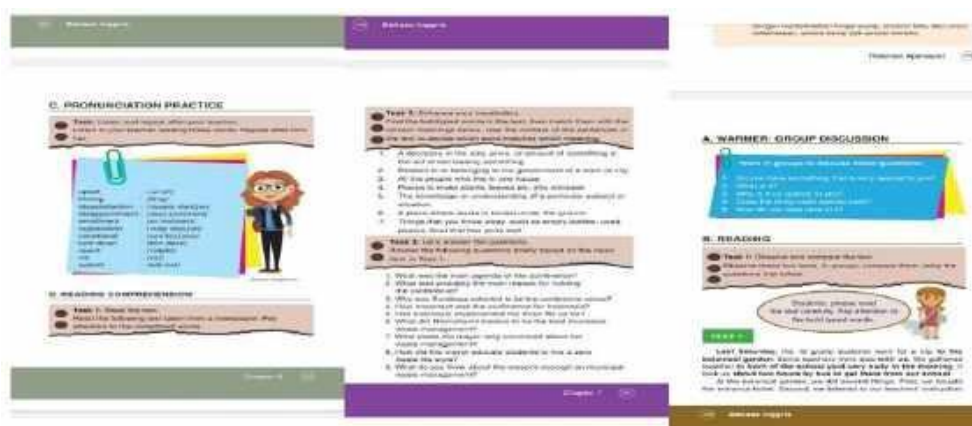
Bahasa Inggris

C. PRONUNCIATION PRACTICE

Task: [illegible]

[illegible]

D. READING COMPREHENSION

Task 1: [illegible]

Chapter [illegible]

Bahasa Inggris

Task 1: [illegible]

1. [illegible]
2. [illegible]
3. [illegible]
4. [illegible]
5. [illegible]
6. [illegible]
7. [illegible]

Task 2: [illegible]

1. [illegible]
2. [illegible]
3. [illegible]
4. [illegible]
5. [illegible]
6. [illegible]
7. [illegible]
8. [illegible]
9. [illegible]

Chapter 7

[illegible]

A. WARMER: GROUP DISCUSSION

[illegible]

B. READING

Task 1: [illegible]

Students, please read the text carefully. Pay attention to the bold typed words.

Text 1

Last Saturday, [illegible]

Bahasa Inggris